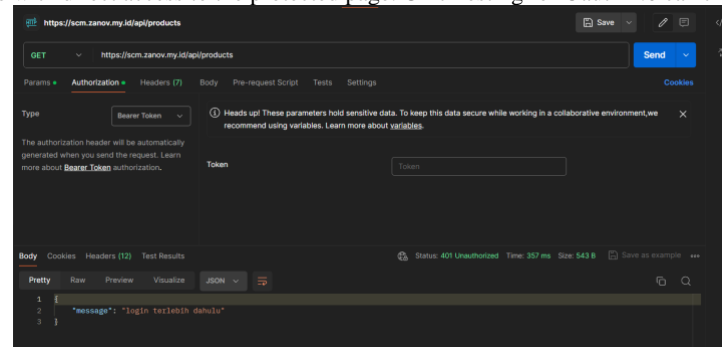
https://scm.zanov.my.id/api/products

Save

GET https://scm.zanov.my.id/api/products

Send

Params Authorization Headers (7) Body Pre-request Script Tests Settings Cookies

Type Bearer Token

The authorization header will be automatically generated when you send the request. Learn more about Bearer Token authorization.

Heads up! These parameters hold sensitive data. To keep this data secure while working in a collaborative environment,we recommend using variables. Learn more about variables.

Token Token

Body Cookies Headers (12) Test Results Status: 401 Unauthorized Time: 357 ms Size: 543 B Save as example

Pretty Raw Preview Visualize JSON

1 {
2 "message": "login terlebih dahulu"
3 }